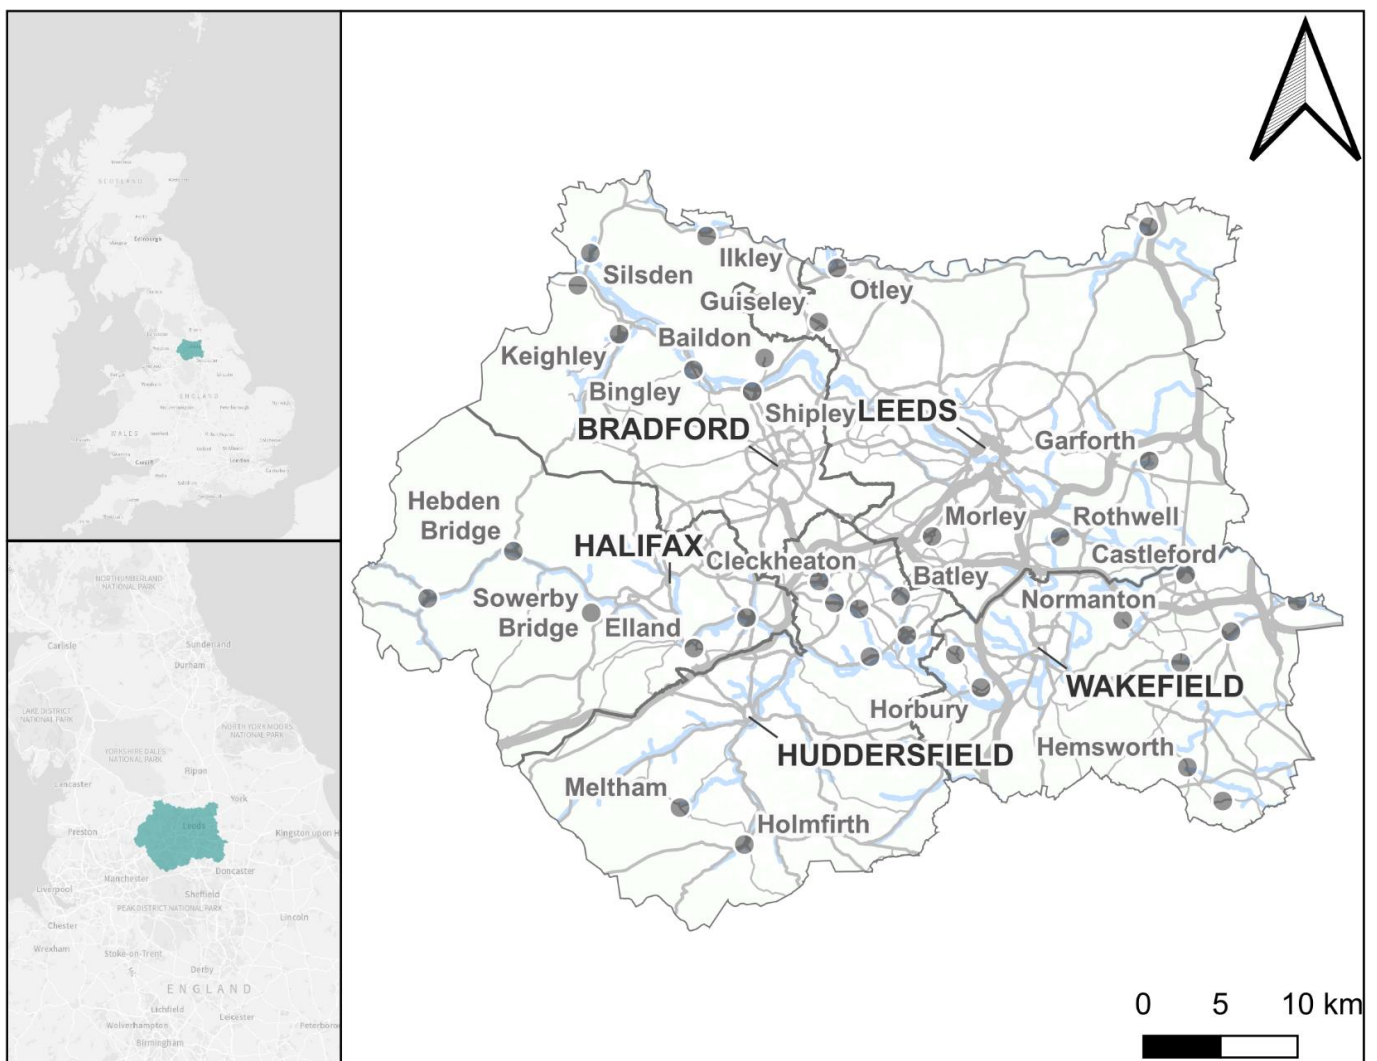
SCOTLAND

Edinburgh

ENGLAND

WALES

Cardiff

London

NORTHUMBERLAND NATIONAL PARK

Carlisle

Sunderland

Durham

LAKE DISTRICT NATIONAL PARK

NORTH YORK MOORS NATIONAL PARK

YORKSHIRE DALES NATIONAL PARK

Ripon

Lancaster

York

Preston

Leeds

Kingston upon H

Manchester

Doncaster

Liverpool

Sheffield

PEAK DISTRICT NATIONAL PARK

Chester

Lincoln

Wrexham

Stoke-on-Trent

Derby

ENGLAND

Lichfield

Leicester

Wolverhampton

Peterboro

Birmingham

Ilkley

Silsden

Otley

Guiseley

Baildon

Keighley

Bingley

Shipley

LEEDS

BRADFORD

Garforth

Hebden Bridge

Morley

Rothwell

HALIFAX

Cleckheaton

Castleford

Batley

Sowerby Bridge

Normanton

Elland

WAKEFIELD

Horbury

HUDDERSFIELD

Hemsworth

Meltham

Holmfirth

0 5 10 km